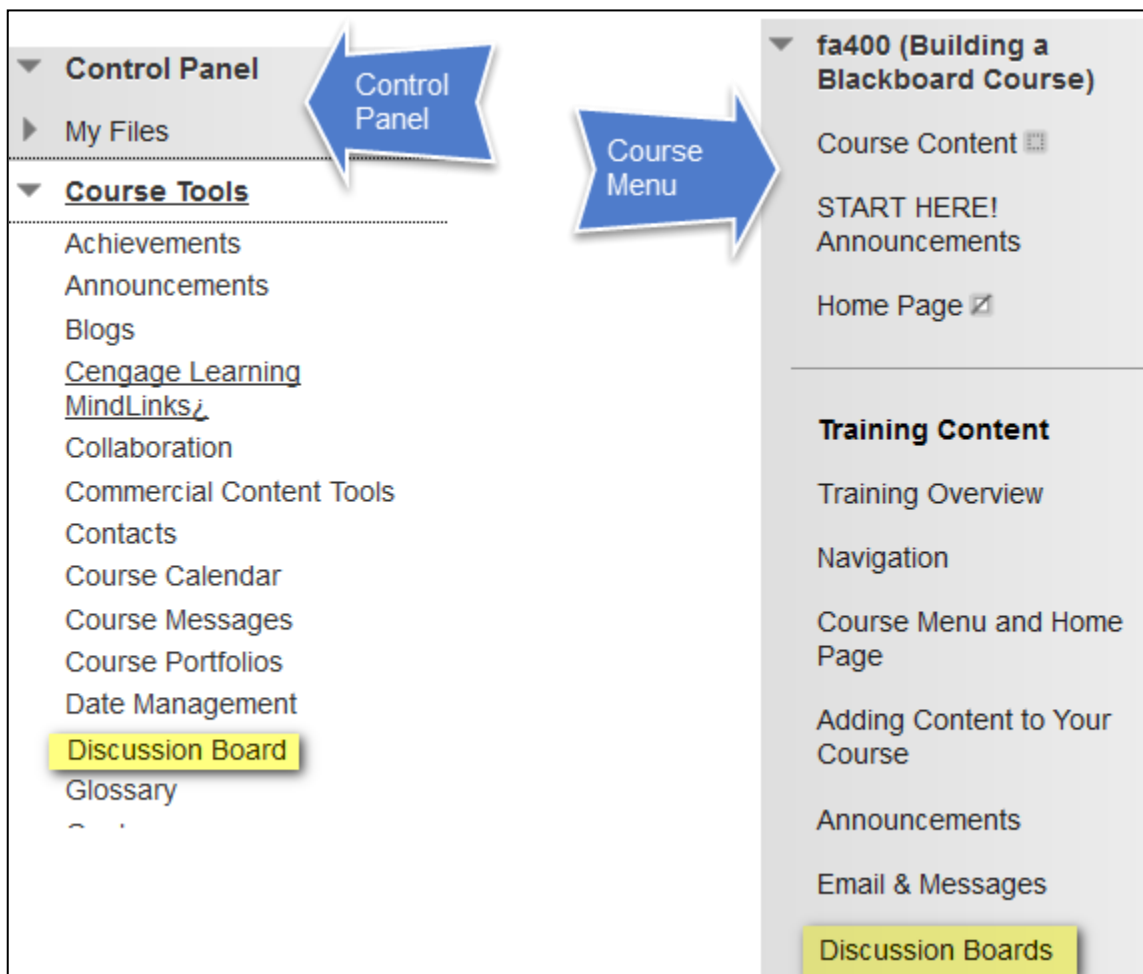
Control Panel

My Files

Course Tools

Achievements

Announcements

Blogs

Cengage Learning MindLinks¿

Collaboration

Commercial Content Tools

Contacts

Course Calendar

Course Messages

Course Portfolios

Date Management

Discussion Board

Glossary

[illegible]

Control Panel

Course Menu

fa400 (Building a Blackboard Course)

Course Content

START HERE! Announcements

Home Page

Training Content

Training Overview

Navigation

Course Menu and Home Page

Adding Content to Your Course

Announcements

Email & Messages

Discussion Boards